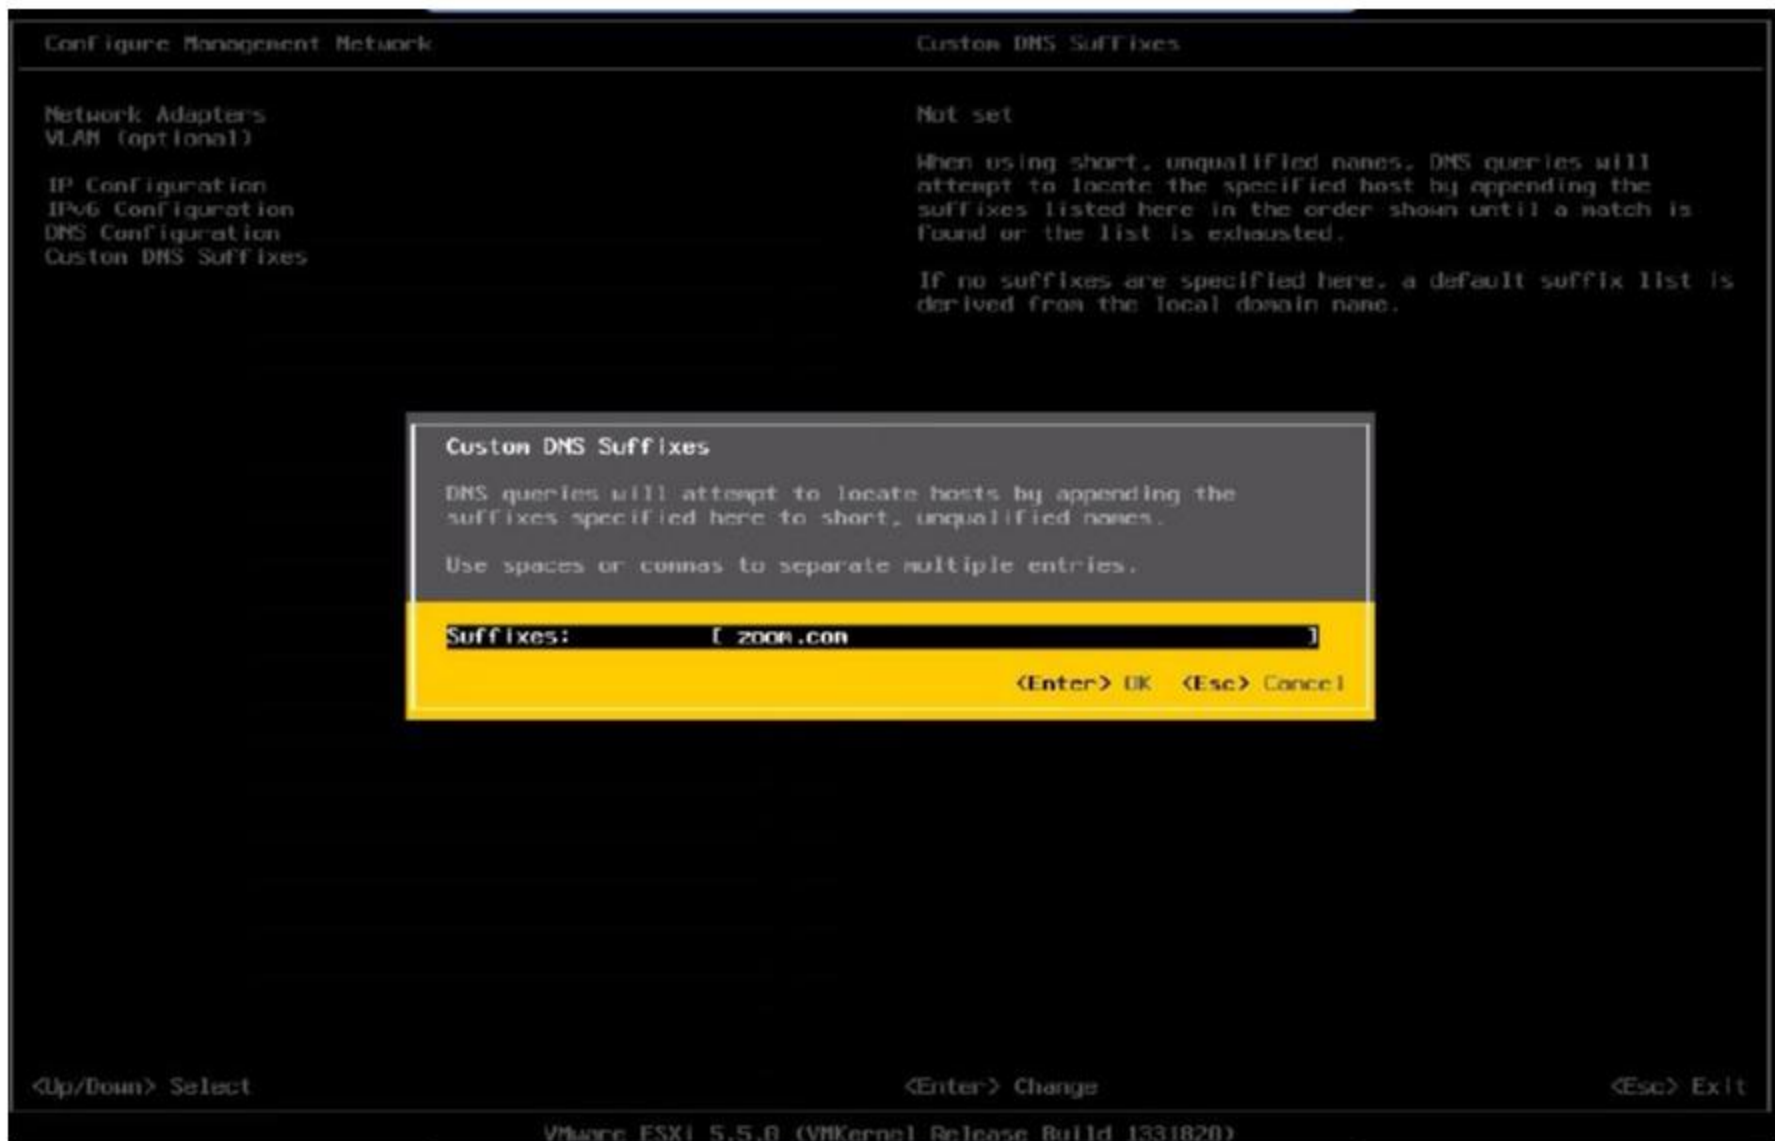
Configure Management Network

Network Adapters
VLAN (optional)

IP Configuration
IPv6 Configuration
DNS Configuration
Custom DNS Suffixes

Custom DNS Suffixes

Not set

When using short, unqualified names, DNS queries will attempt to locate the specified host by appending the suffixes listed here in the order shown until a match is found or the list is exhausted.

If no suffixes are specified here, a default suffix list is derived from the local domain name.

Custom DNS Suffixes

DNS queries will attempt to locate hosts by appending the suffixes specified here to short, unqualified names.

Use spaces or commas to separate multiple entries.

Suffixes: [ zoom.com ]

<Enter> OK <Esc> Cancel

<Up/Down> Select <Enter> Change <Esc> Exit

VMware ESXi 5.5.0 (VMKernel Release Build 1331820)